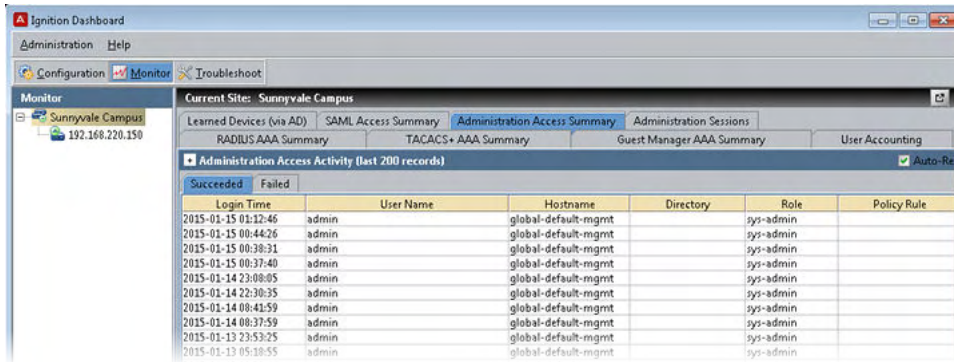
Ignition Dashboard

Administration Help

Configuration Monitor Troubleshoot

Monitor

Sunnyvale Campus
192.168.220.150

Current Site: Sunnyvale Campus

Learned Devices (via AD) SAML Access Summary Administration Access Summary Administration Sessions
RADIUS AAA Summary TACACS+ AAA Summary Guest Manager AAA Summary User Accounting

Administration Access Activity (last 200 records)

Auto-Re

Succeeded Failed

| Login Time | User Name | Hostname | Directory | Role | Policy Rule |
|---|---|---|---|---|---|
| 2015-01-15 01:12:46 | admin | global-default-mgmt | | sys-admin | |
| 2015-01-15 00:44:26 | admin | global-default-mgmt | | sys-admin | |
| 2015-01-15 00:38:31 | admin | global-default-mgmt | | sys-admin | |
| 2015-01-15 00:37:40 | admin | global-default-mgmt | | sys-admin | |
| 2015-01-14 23:08:05 | admin | global-default-mgmt | | sys-admin | |
| 2015-01-14 22:30:35 | admin | global-default-mgmt | | sys-admin | |
| 2015-01-14 08:41:59 | admin | global-default-mgmt | | sys-admin | |
| 2015-01-14 08:37:59 | admin | global-default-mgmt | | sys-admin | |
| 2015-01-13 23:53:25 | admin | global-default-mgmt | | sys-admin | |
| 2015-01-13 05:18:55 | admin | global-default-mgmt | | sys-admin | |